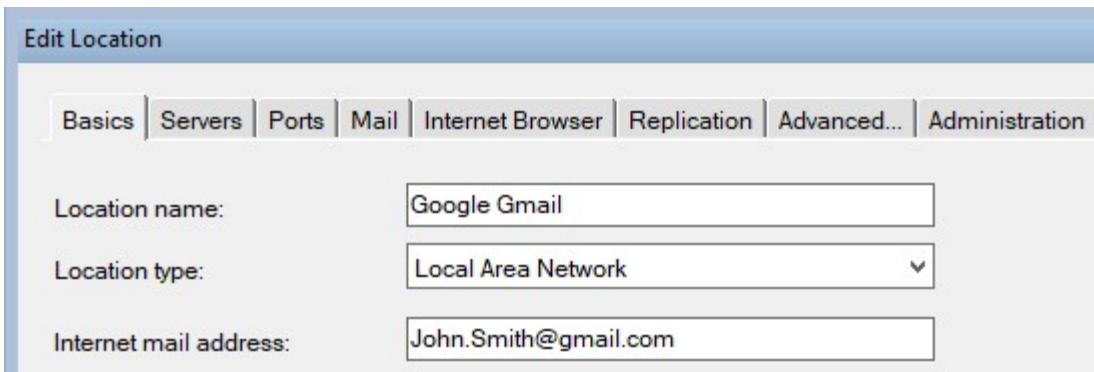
Edit Location

Basics | Servers | Ports | Mail | Internet Browser | Replication | Advanced... | Administration

Location name: Google Gmail

Location type: Local Area Network

Internet mail address: John.Smith@gmail.com